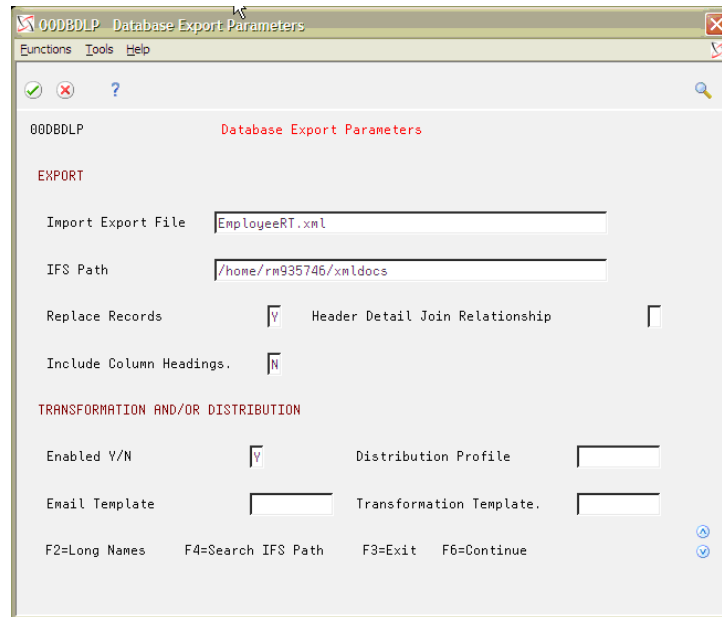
00DBDLP Database Export Parameters

Functions Tools Help

?

00DBDLP Database Export Parameters

EXPORT

Import Export File EmployeeRT.xml

IFS Path /home/rm935746/xmldocs

Replace Records Y Header Detail Join Relationship

Include Column Headings. N

TRANSFORMATION AND/OR DISTRIBUTION

Enabled Y/N Y Distribution Profile

Email Template Transformation Template.

F2=Long Names F4=Search IFS Path F3=Exit F6=Continue